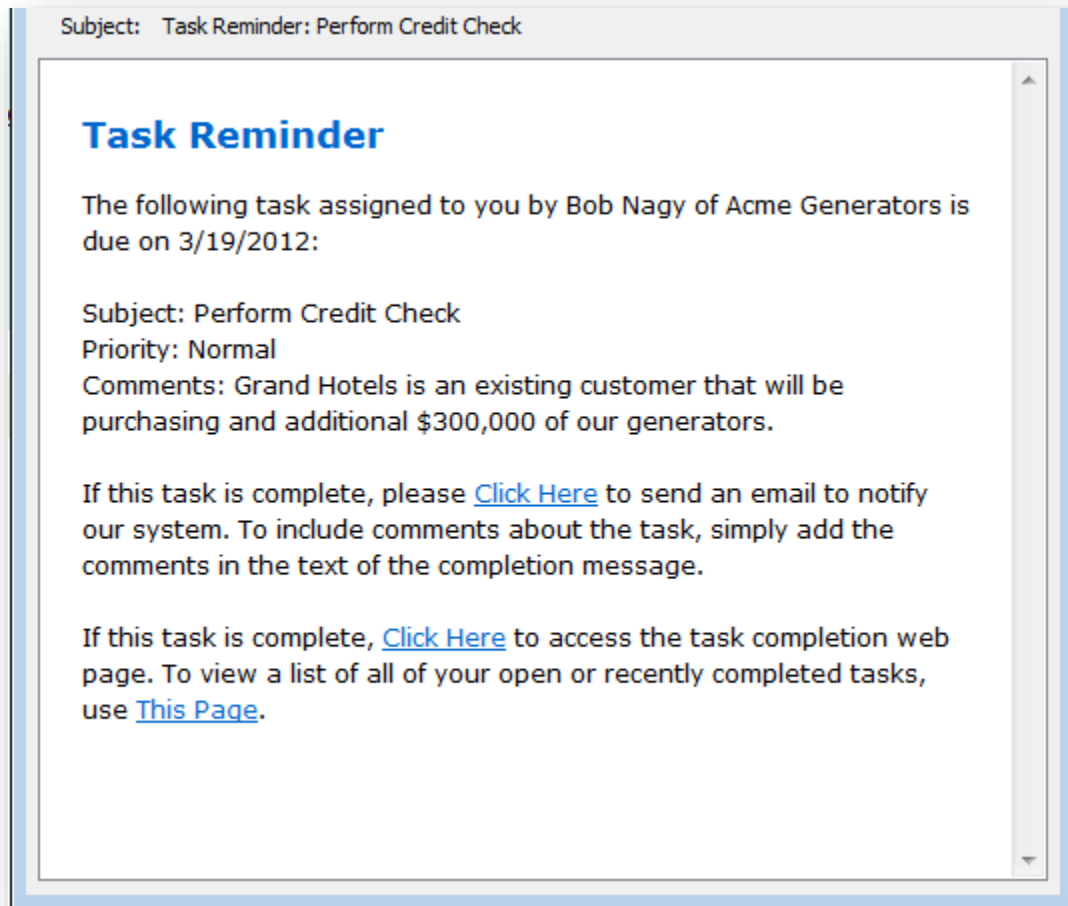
Subject: Task Reminder: Perform Credit Check

Task Reminder

The following task assigned to you by Bob Nagy of Acme Generators is due on 3/19/2012:

Subject: Perform Credit Check
Priority: Normal
Comments: Grand Hotels is an existing customer that will be purchasing and additional \$300,000 of our generators.

If this task is complete, please Click Here to send an email to notify our system. To include comments about the task, simply add the comments in the text of the completion message.

If this task is complete, Click Here to access the task completion web page. To view a list of all of your open or recently completed tasks, use This Page.